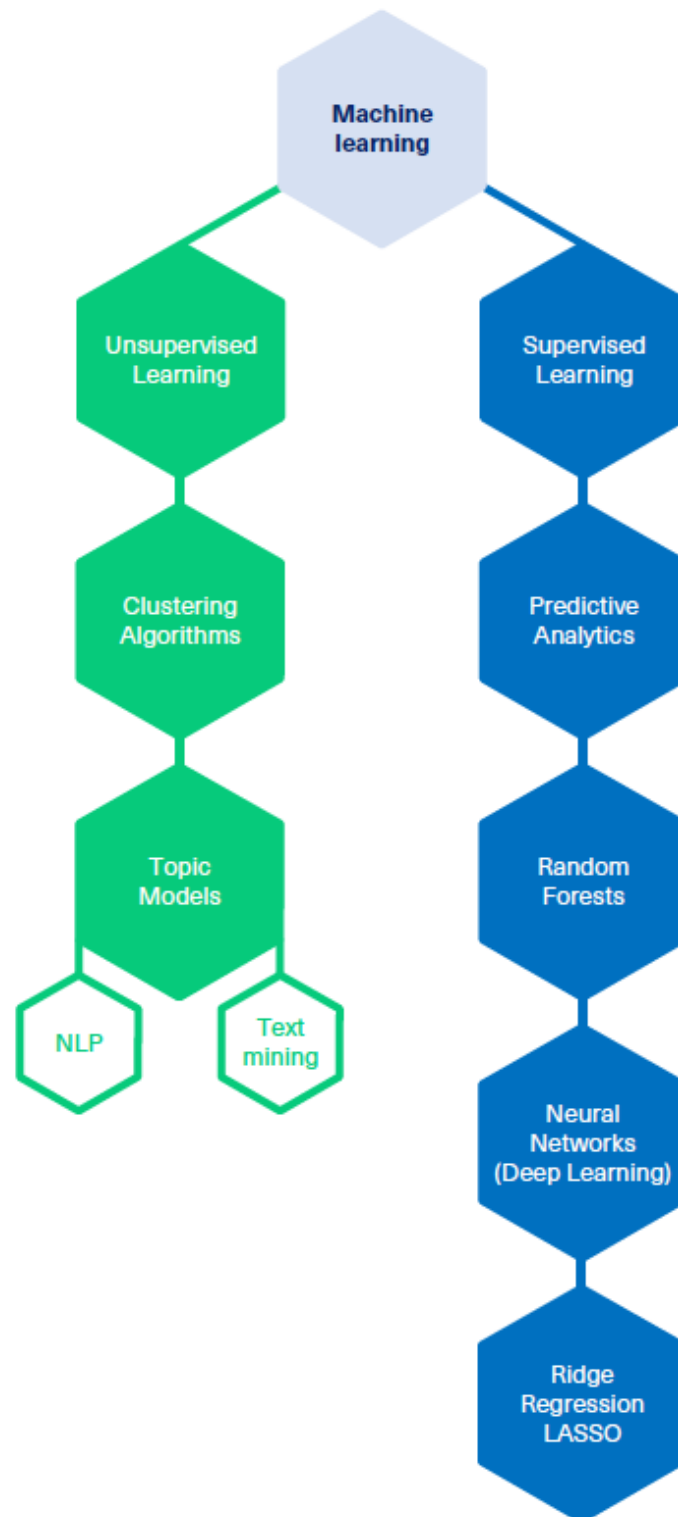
Machine learning

Unsupervised Learning

Clustering Algorithms

Topic Models

NLP

Text mining

Supervised Learning

Predictive Analytics

Random Forests

Neural Networks (Deep Learning)

Ridge Regression LASSO